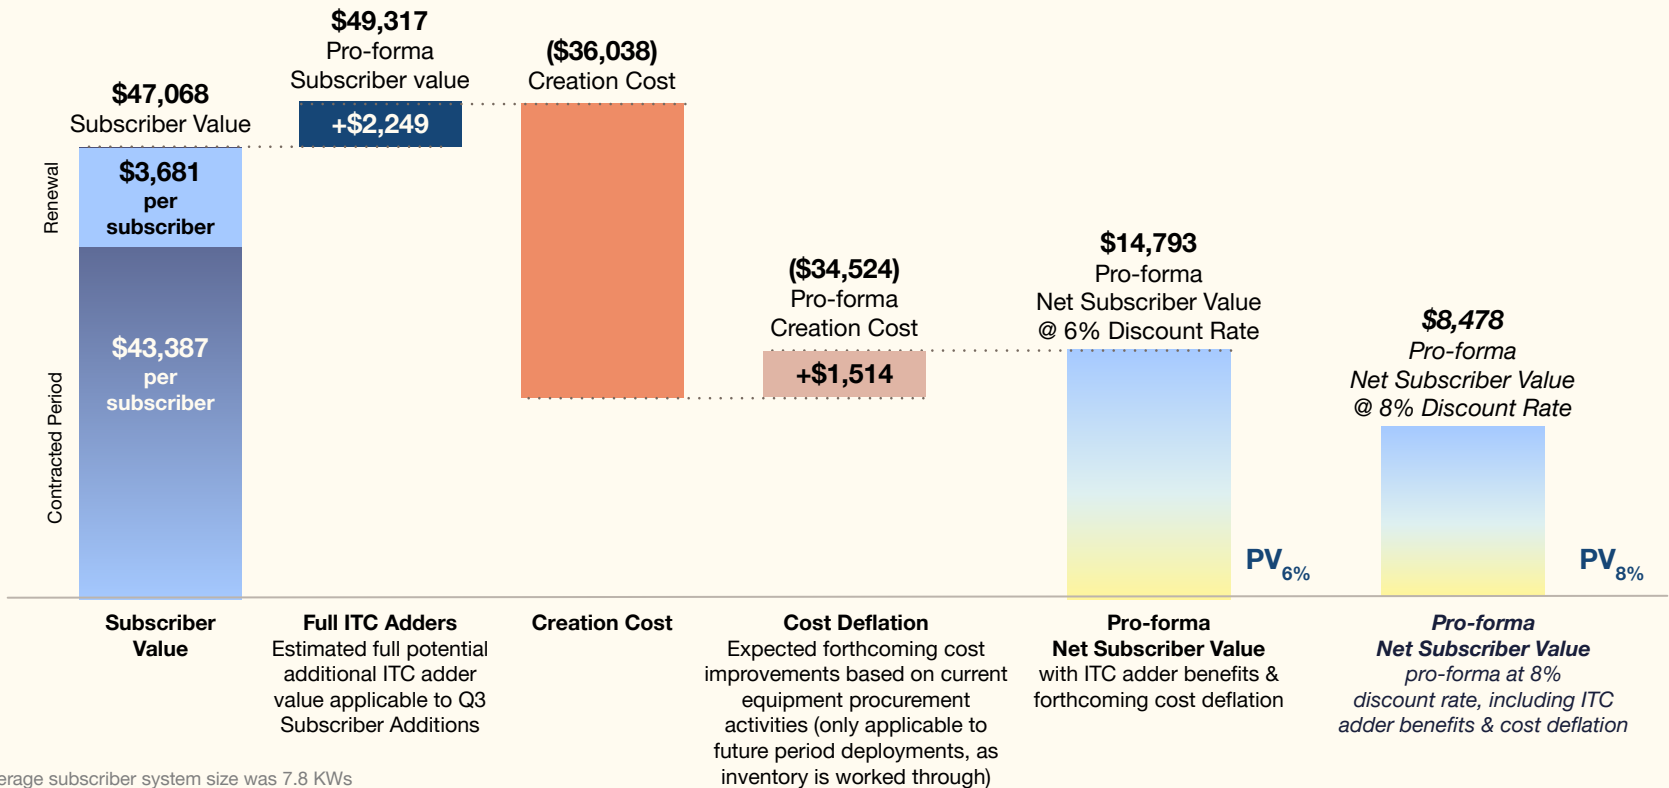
$47,068
Subscriber Value

$49,317
Pro-forma
Subscriber value

+$2,249

($36,038)
Creation Cost

($34,524)
Pro-forma
Creation Cost

+$1,514

$14,793
Pro-forma
Net Subscriber Value
@ 6% Discount Rate

$8,478
Pro-forma
Net Subscriber Value
@ 8% Discount Rate

Renewal

$3,681
per
subscriber

Contracted Period

$43,387
per
subscriber

$PV_{6\%}$

$PV_{8\%}$

Subscriber Value

Full ITC Adders
Estimated full potential additional ITC adder value applicable to Q3 Subscriber Additions

Creation Cost

Cost Deflation
Expected forthcoming cost improvements based on current equipment procurement activities (only applicable to future period deployments, as inventory is worked through)

Pro-forma
Net Subscriber Value
with ITC adder benefits & forthcoming cost deflation

Pro-forma
Net Subscriber Value
pro-forma at 8% discount rate, including ITC adder benefits & cost deflation

erage subscriber system size was 7.8 KWs